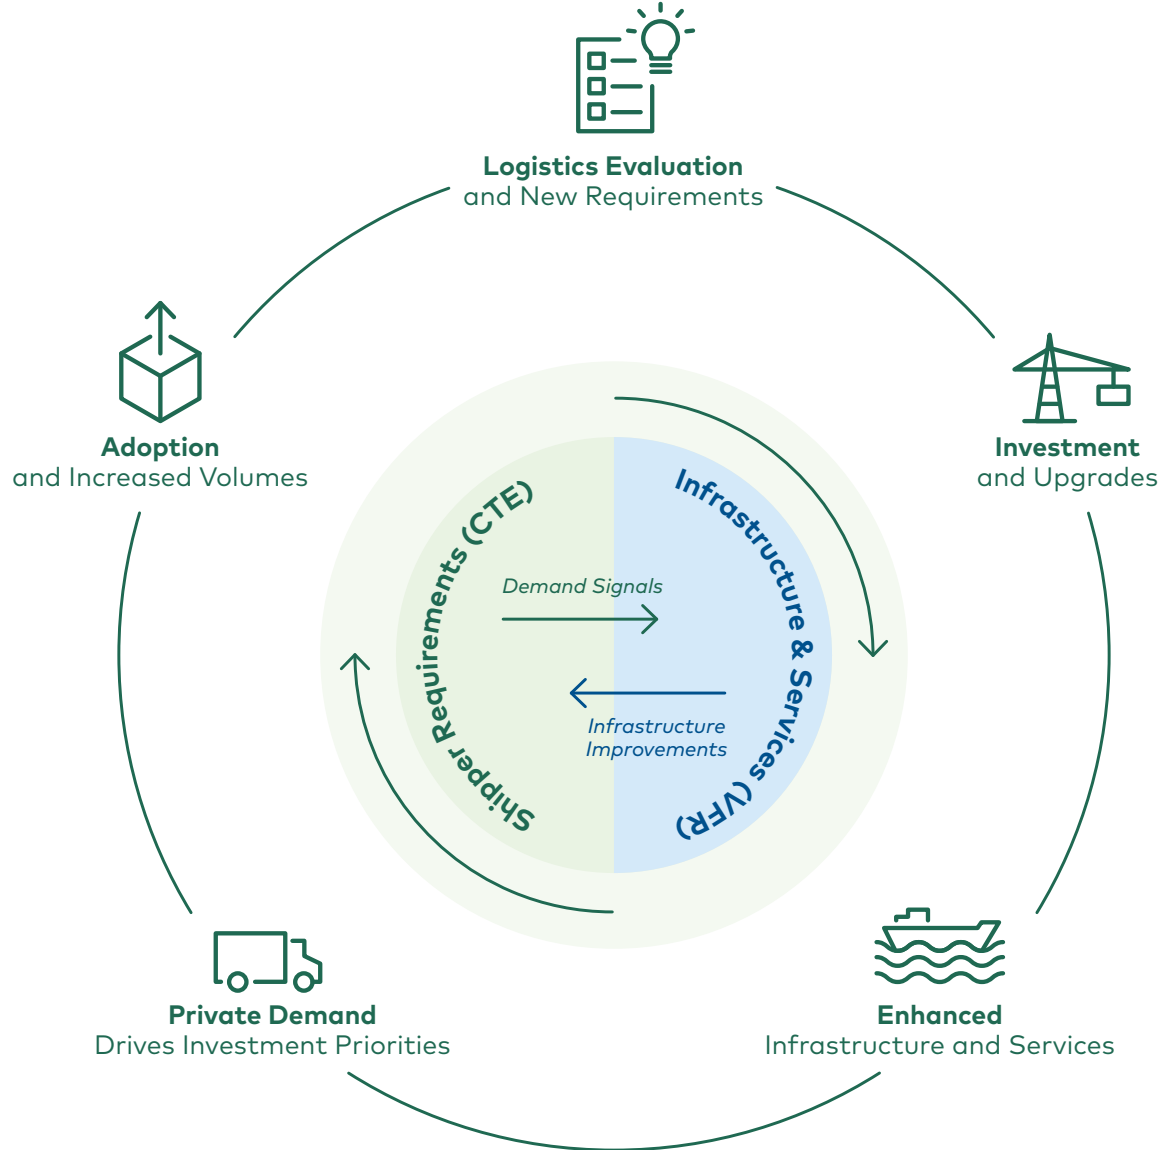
Logistics Evaluation
and New Requirements

Investment
and Upgrades

Enhanced
Infrastructure and Services

Private Demand
Drives Investment Priorities

Adoption
and Increased Volumes

Shipper Requirements (CTE)

Infrastructure & Services (VFR)

Demand Signals

Infrastructure Improvements